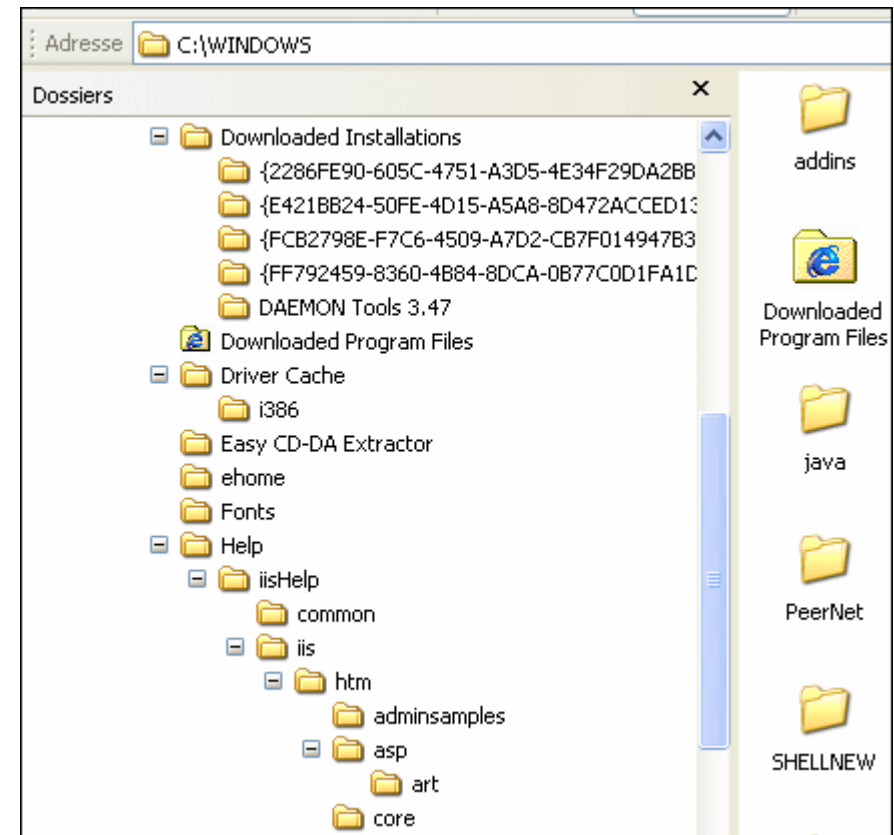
Adresse C:\WINDOWS

Dossiers ×

Downloaded Installations
{2286FE90-605C-4751-A3D5-4E34F29DA2BB
{E421BB24-50FE-4D15-A5A8-8D472ACCED13
{FCB2798E-F7C6-4509-A7D2-CB7F014947B3
{FF792459-8360-4B84-8DCA-0B77C0D1FA1D
DAEMON Tools 3.47
Downloaded Program Files
Driver Cache
i386
Easy CD-DA Extractor
ehome
Fonts
Help
iisHelp
common
iis
htm
adminsamples
asp
art
core

addins
Downloaded Program Files
java
PeerNet
SHELLNEW